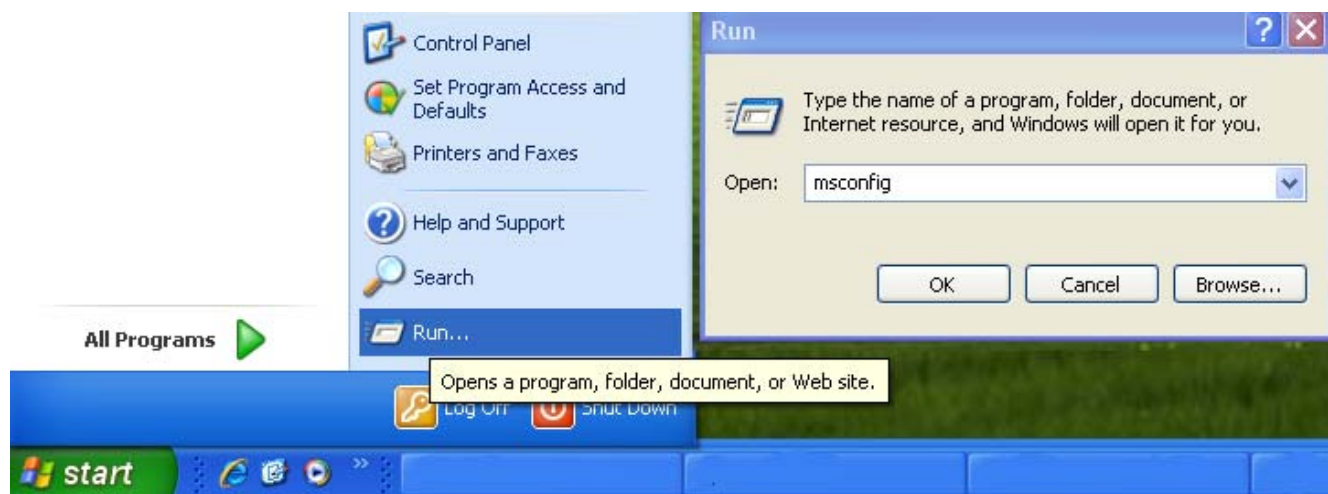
Control Panel

Set Program Access and Defaults

Printers and Faxes

Help and Support

Search

Run...

All Programs

Run

Type the name of a program, folder, document, or Internet resource, and Windows will open it for you.

Open: msconfig

OK

Cancel

Browse...

Opens a program, folder, document, or Web site.

Log Off

Shut Down

start